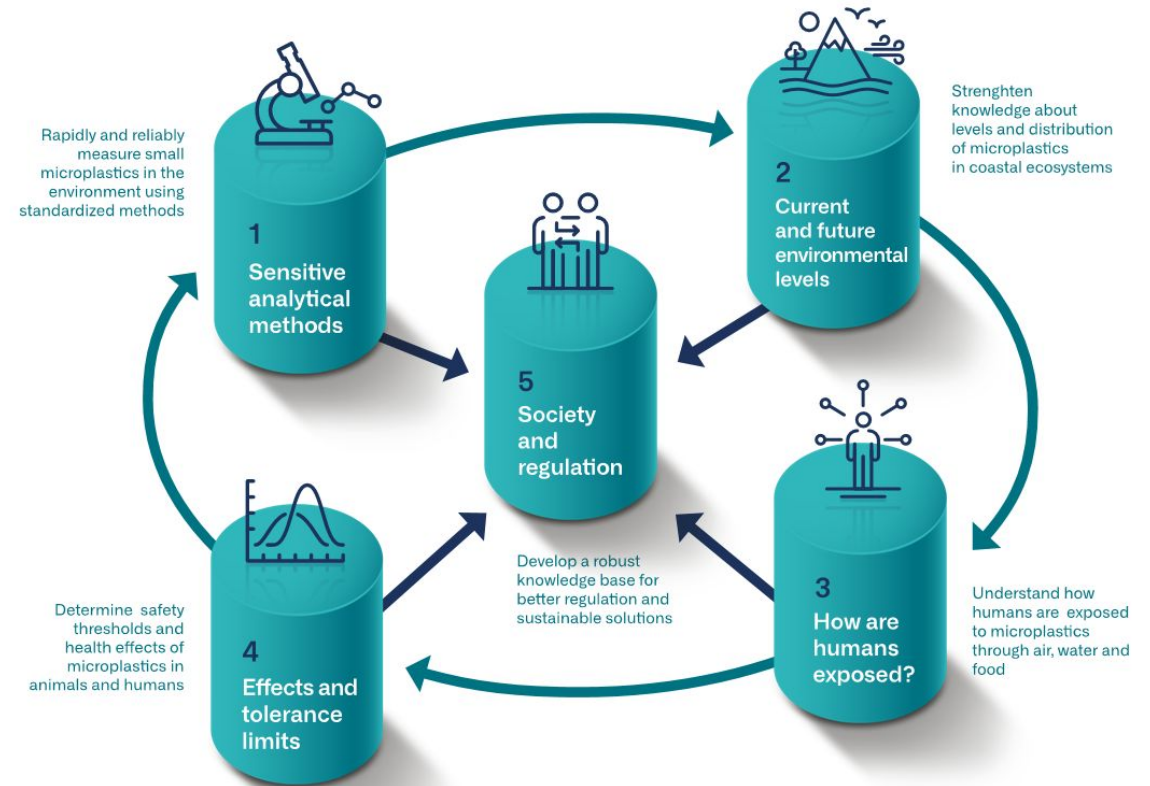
Rapidly and reliably measure small microplastics in the environment using standardized methods

1
Sensitive analytical methods

Strenghten knowledge about levels and distribution of microplastics in coastal ecosystems

2
Current and future environmental levels

5
Society and regulation

Develop a robust knowledge base for better regulation and sustainable solutions

3
How are humans exposed?

Understand how humans are exposed to microplastics through air, water and food

Determine safety thresholds and health effects of microplastics in animals and humans

4
Effects and tolerance limits